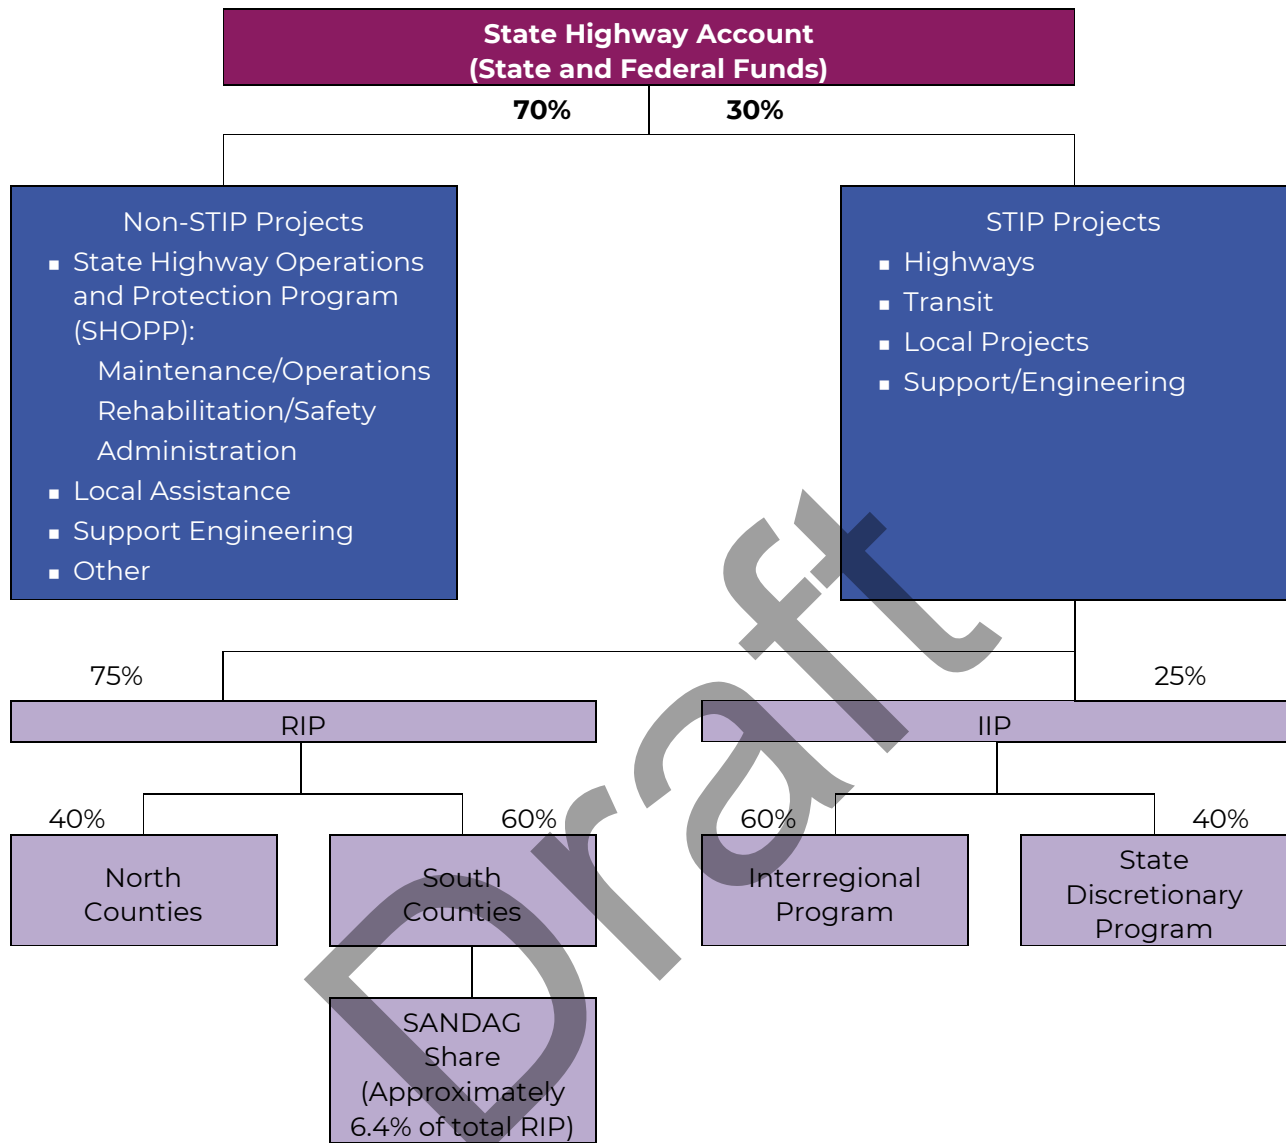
State Highway Account
(State and Federal Funds)

70%

30%

Non-STIP Projects
- State Highway Operations and Protection Program (SHOPP):
Maintenance/Operations
Rehabilitation/Safety
Administration
- Local Assistance
- Support Engineering
- Other

STIP Projects
- Highways
- Transit
- Local Projects
- Support/Engineering

75%

25%

RIP

IIP

40%

60%

60%

40%

North Counties

South Counties

Interregional Program

State Discretionary Program

SANDAG Share (Approximately 6.4% of total RIP)

Draft